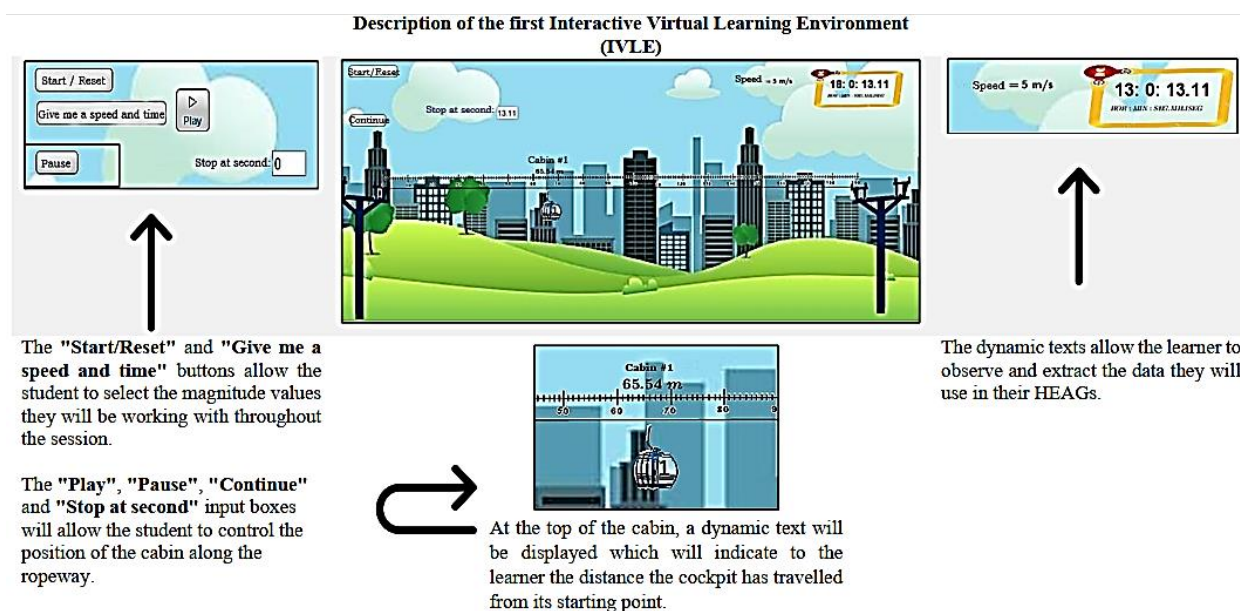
Description of the first Interactive Virtual Learning Environment (IVLE)

Start / Reset

Give me a speed and time

Play

Pause

Stop at second: 0

Start/Reset

Continue

Stop at second: 13.11

Speed = 5 m/s

18: 0: 13.11

Cabin #1

65.54 m

Speed = 5 m/s

13: 0: 13.11

HOR : MIN : SEC.MILISEG

The "Start/Reset" and "Give me a speed and time" buttons allow the student to select the magnitude values they will be working with throughout the session.

The "Play", "Pause", "Continue" and "Stop at second" input boxes will allow the student to control the position of the cabin along the ropeway.

Cabin #1

65.54 $m$

50 60 70 80 9

1

At the top of the cabin, a dynamic text will be displayed which will indicate to the learner the distance the cockpit has travelled from its starting point.

The dynamic texts allow the learner to observe and extract the data they will use in their HEAGs.